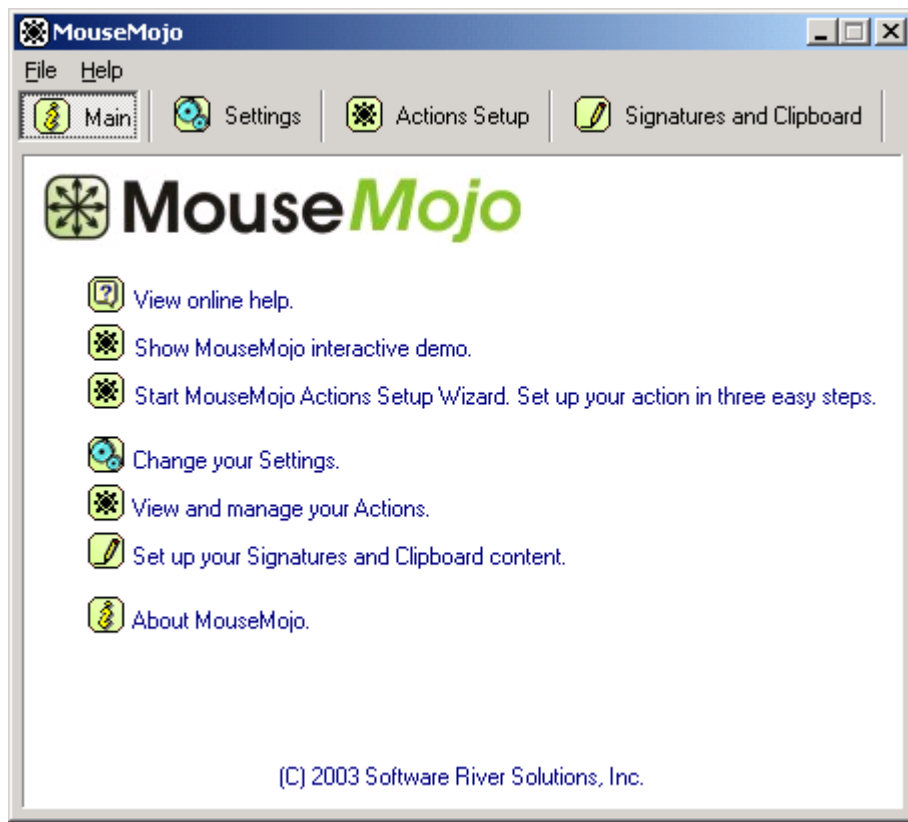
MouseMojo

File Help

Main Settings Actions Setup Signatures and Clipboard

MouseMojo

View online help.

Show MouseMojo interactive demo.

Start MouseMojo Actions Setup Wizard. Set up your action in three easy steps.

Change your Settings.

View and manage your Actions.

Set up your Signatures and Clipboard content.

About MouseMojo.

(C) 2003 Software River Solutions, Inc.